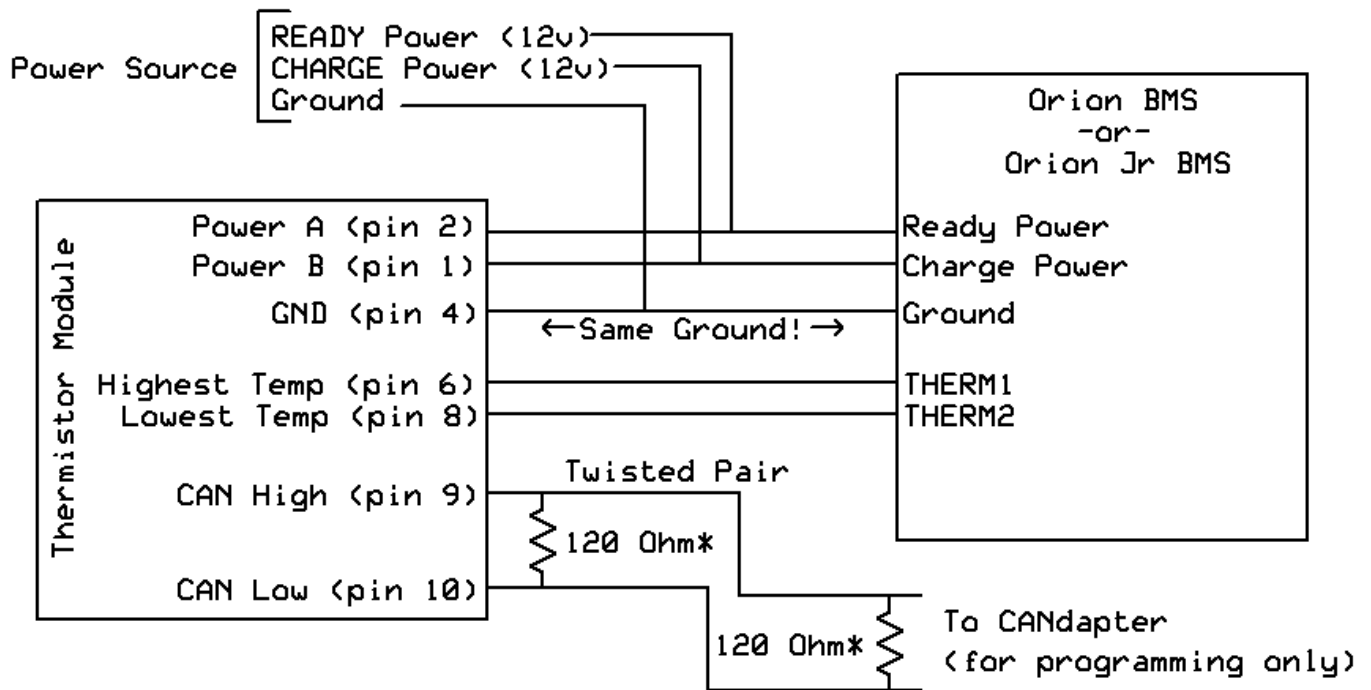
Power Source
READY Power (12v)
CHARGE Power (12v)
Ground

Orion BMS
-or-
Orion Jr BMS

Thermistor Module

Power A (pin 2)
Power B (pin 1)
GND (pin 4)
Highest Temp (pin 6)
Lowest Temp (pin 8)
CAN High (pin 9)
CAN Low (pin 10)

Ready Power
Charge Power
Ground
THERM1
THERM2

←Same Ground!→

Twisted Pair

120 Ohm*

120 Ohm*

To CANdapter
(for programming only)